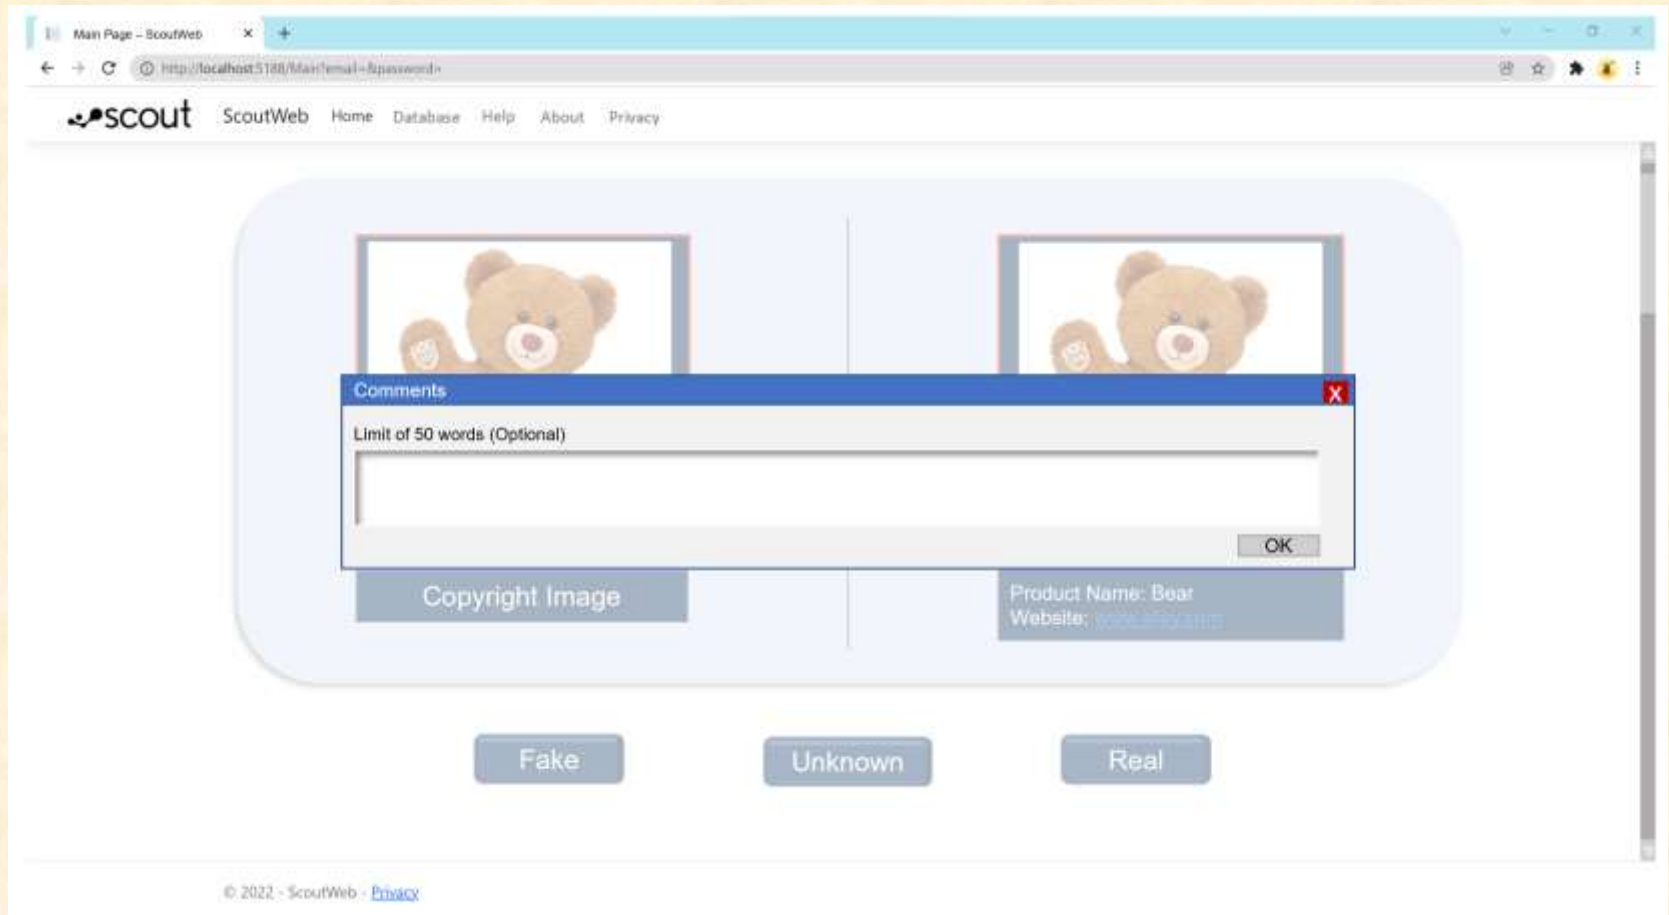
Main Page - ScoutWeb

http://localhost:5188/Main?email=&password=

scout ScoutWeb Home Database Help About Privacy

Comments X

Limit of 50 words (Optional)

OK

Copyright Image

Product Name: Bear
Website: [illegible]

Fake Unknown Real

© 2022 - ScoutWeb - Privacy